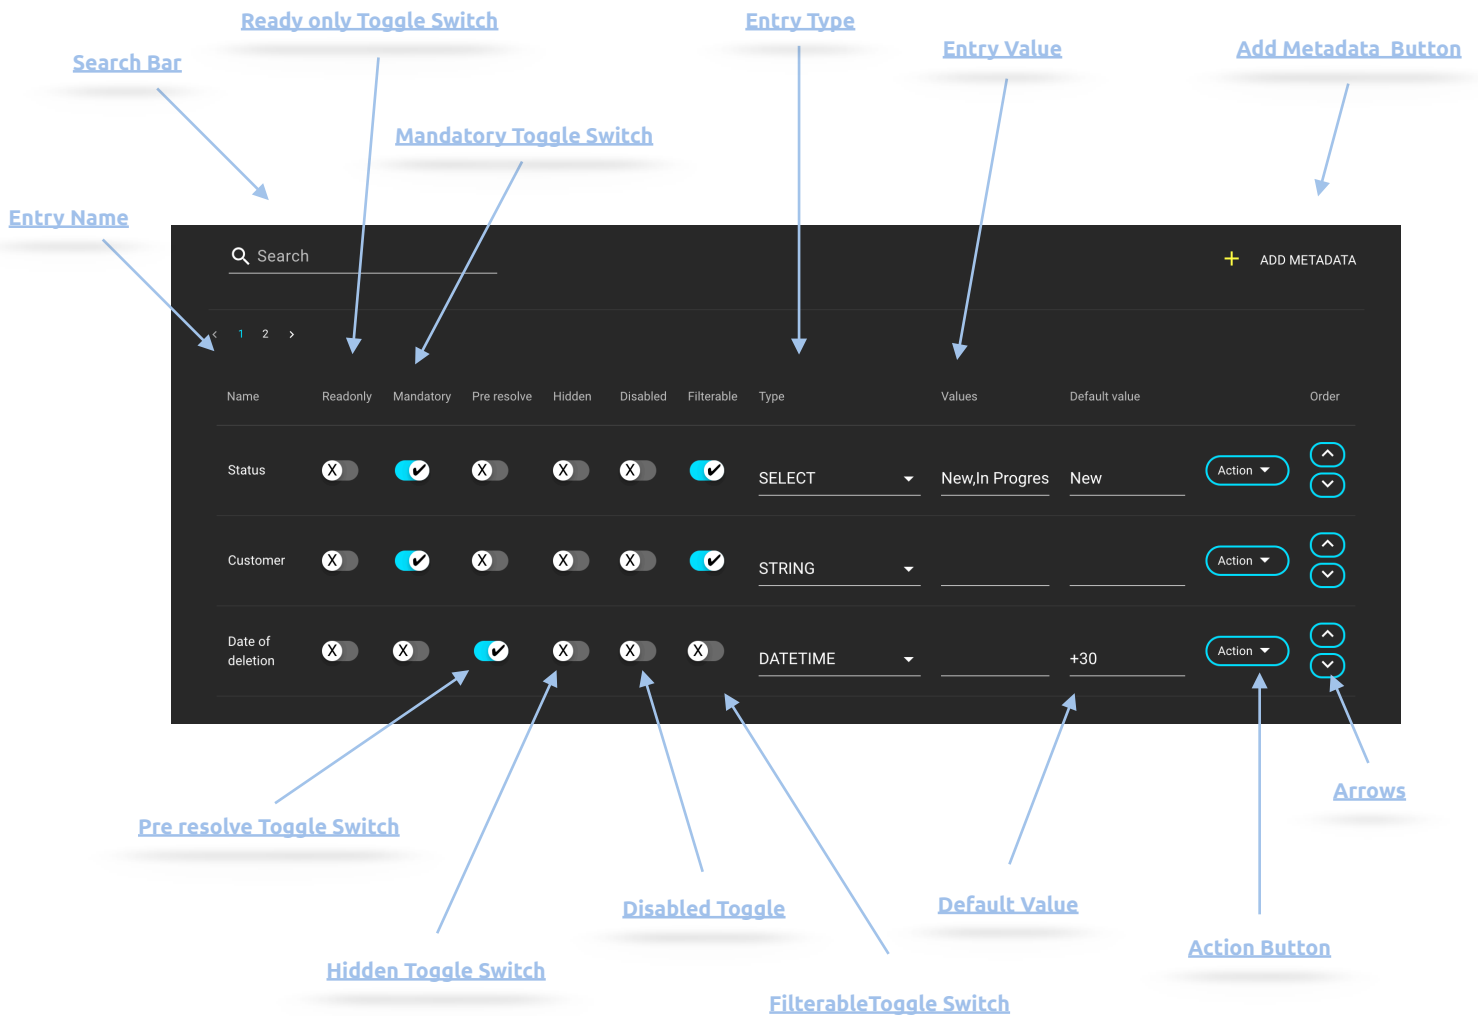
Ready only Toggle Switch

Entry Type

Entry Value

Add Metadata Button

Search Bar

Mandatory Toggle Switch

Entry Name

Search

ADD METADATA

‹ 1 2 ›

| Name | Readonly | Mandatory | Pre resolve | Hidden | Disabled | Filterable | Type | Values | Default value | | Order |
|---|---|---|---|---|---|---|---|---|---|---|---|
| Status | X | ✔ | X | X | X | ✔ | SELECT | New,In Progres | New | Action | |
| Customer | X | ✔ | X | X | X | ✔ | STRING | | | Action | |
| Date of deletion | X | X | ✔ | X | X | X | DATETIME | | +30 | Action | |

Arrows

Pre resolve Toggle Switch

Disabled Toggle

Default Value

Action Button

Hidden Toggle Switch

FilterableToggle Switch